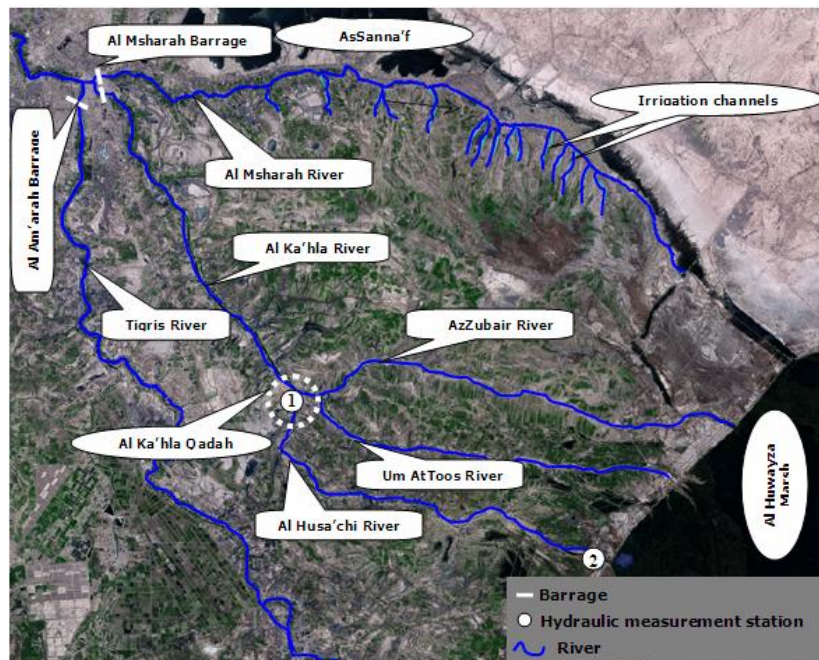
Al Msharah Barrage

AsSanna'f

Al Am'arah Barrage

Irrigation channels

Al Msharah River

Al Ka'hla River

Tigris River

AzZubair River

1

Al Ka'hla Qadah

Um AtToos River

Al Husa'chi River

Al Huwayza Marsh

2

Barrage

Hydraulic measurement station

River